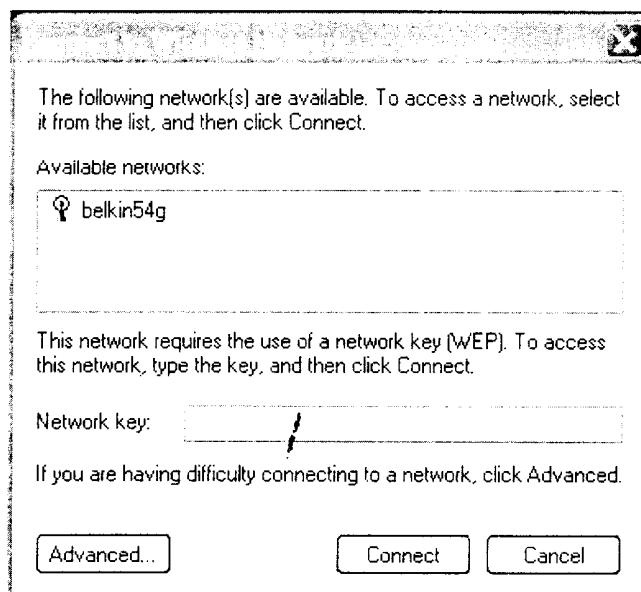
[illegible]

The following network(s) are available. To access a network, select it from the list, and then click Connect.

Available networks:

belkin54g

This network requires the use of a network key (WEP). To access this network, type the key, and then click Connect.

Network key:

If you are having difficulty connecting to a network, click Advanced.

Advanced...

Connect

Cancel